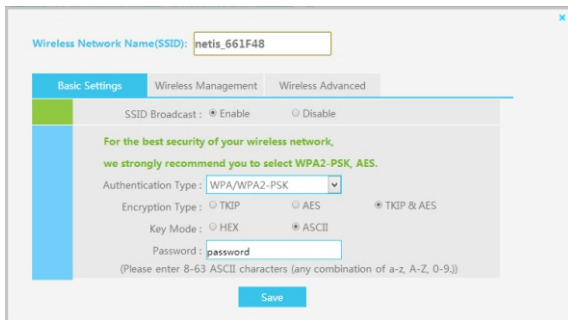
×

Wireless Network Name(SSID): netis_661F48

Basic Settings
Wireless Management
Wireless Advanced

SSID Broadcast : Enable Disable

For the best security of your wireless network,

we strongly recommend you to select WPA2-PSK, AES.

Authentication Type : WPA/WPA2-PSK

Encryption Type : TKIP AES TKIP & AES

Key Mode : HEX ASCII

Password : password

(Please enter 8-63 ASCII characters (any combination of a-z, A-Z, 0-9.))

Save